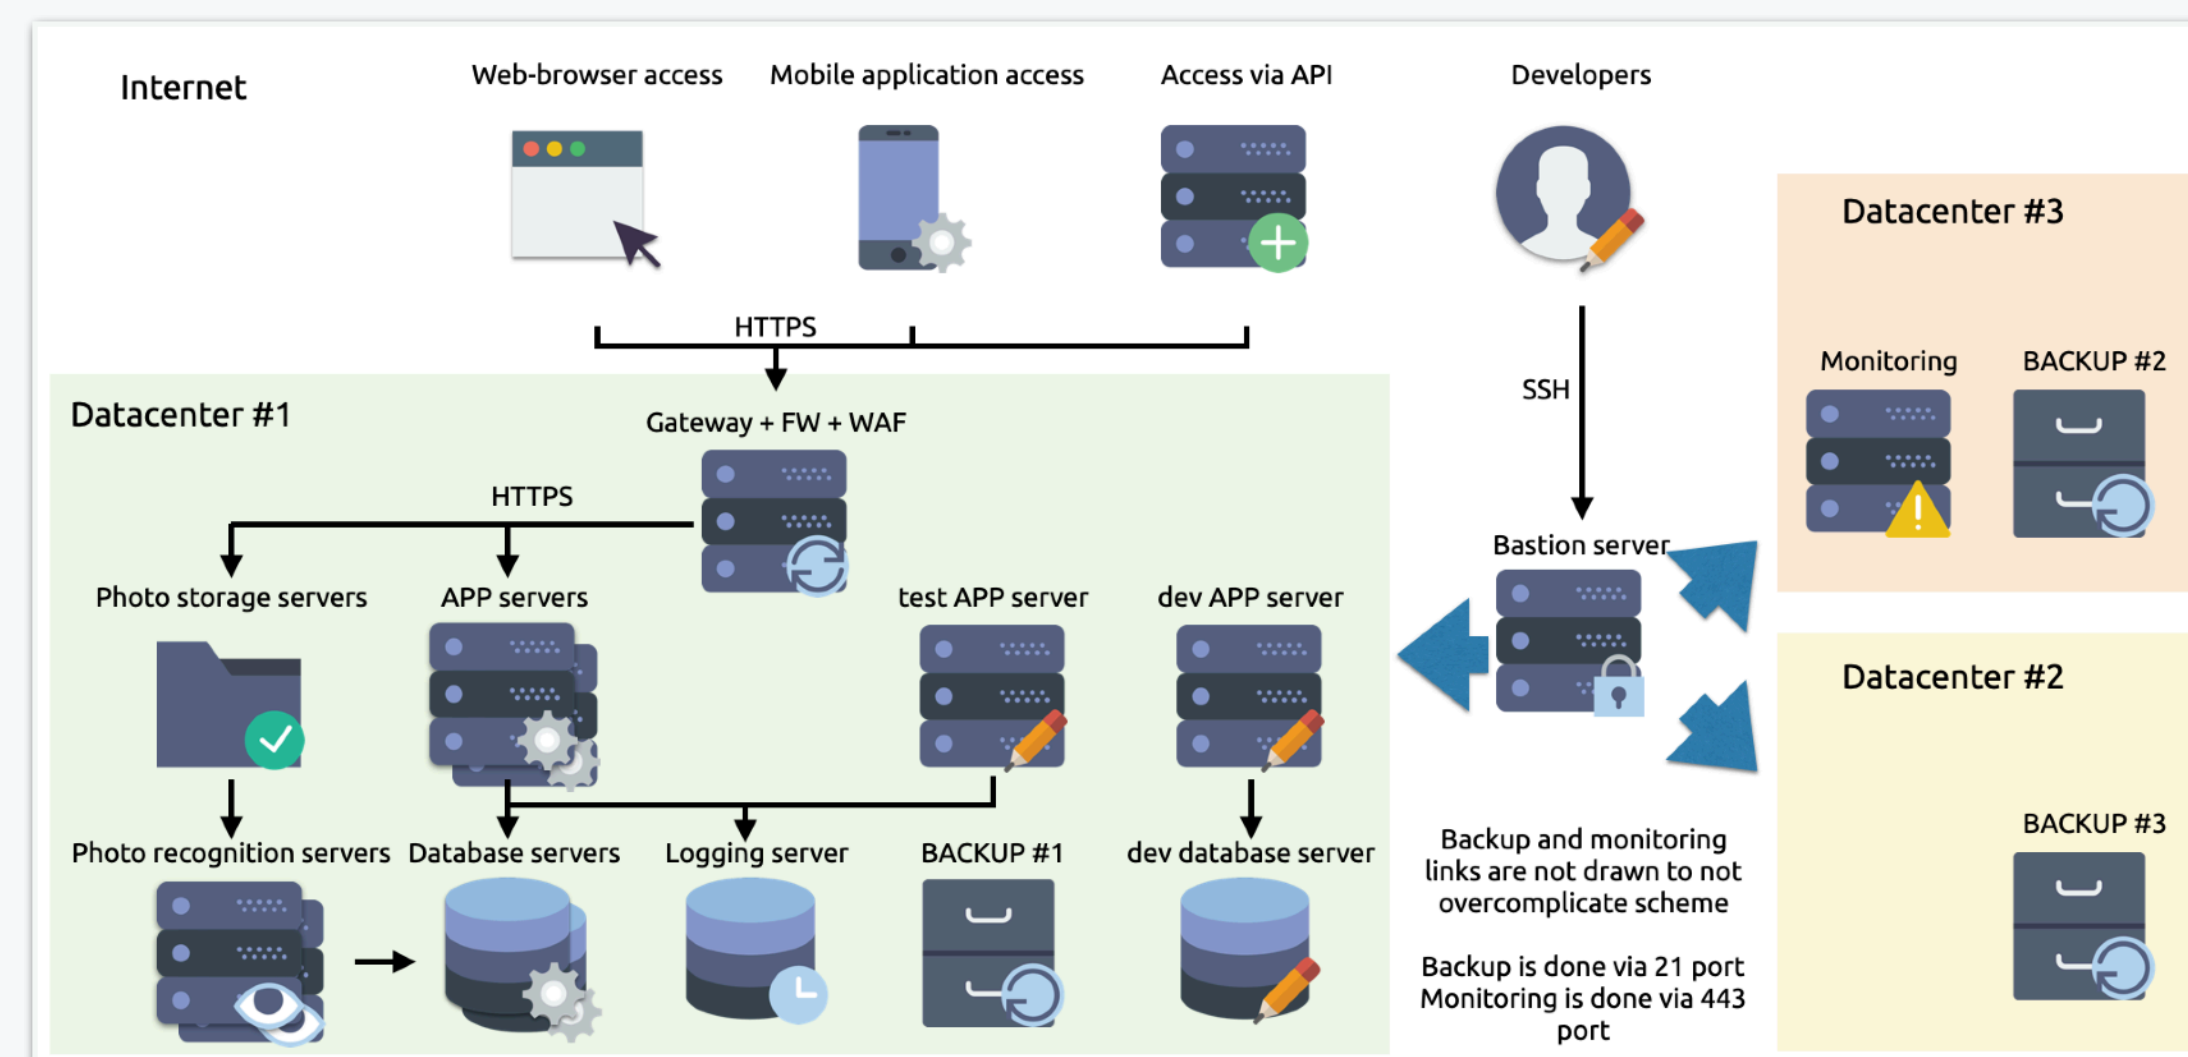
Internet

Web-browser access

Mobile application access

Access via API

Developers

HTTPS

SSH

Datacenter #3

Monitoring

BACKUP #2

Datacenter #1

Gateway + FW + WAF

HTTPS

Bastion server

Photo storage servers

APP servers

test APP server

dev APP server

Datacenter #2

Photo recognition servers

Database servers

Logging server

BACKUP #1

dev database server

Backup and monitoring links are not drawn to not overcomplicate scheme

Backup is done via 21 port
Monitoring is done via 443 port

BACKUP #3